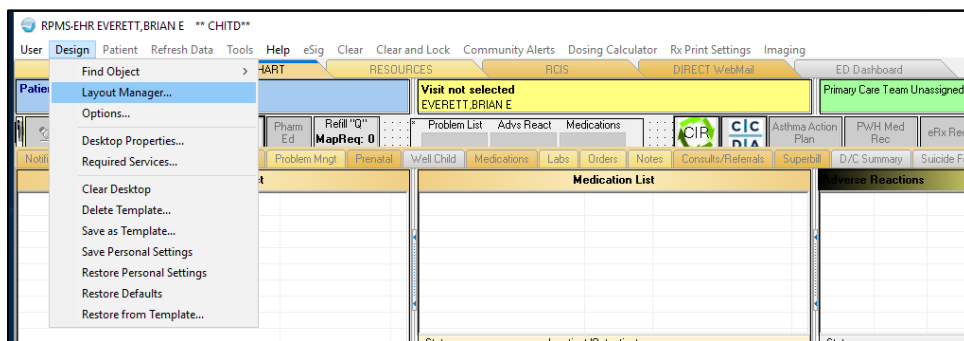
RPMS-EHR EVERETT,BRIAN E ** CHITD**

User Design Patient Refresh Data Tools Help eSig Clear Clear and Lock Community Alerts Dosing Calculator Rx Print Settings Imaging

Find Object >
Layout Manager...
Options...
Desktop Properties...
Required Services...
Clear Desktop
Delete Template...
Save as Template...
Save Personal Settings
Restore Personal Settings
Restore Defaults
Restore from Template...

HART RESOURCES RCIS DIRECT WebMail ED Dashboard

Patie

Visit not selected
EVERETT,BRIAN E

Primary Care Team Unassigned

Pharm Ed Refill "Q" MapReq: 0 Problem List Advs React Medications CIR C|C DIA Asthma Action Plan PWH Med Rec eRx Re

Notif Problem Mngt Prenatal Well Child Medications Labs Orders Notes Consults/Referrals Superbill D/C Summary Suicide F

Medication List

Adverse Reactions